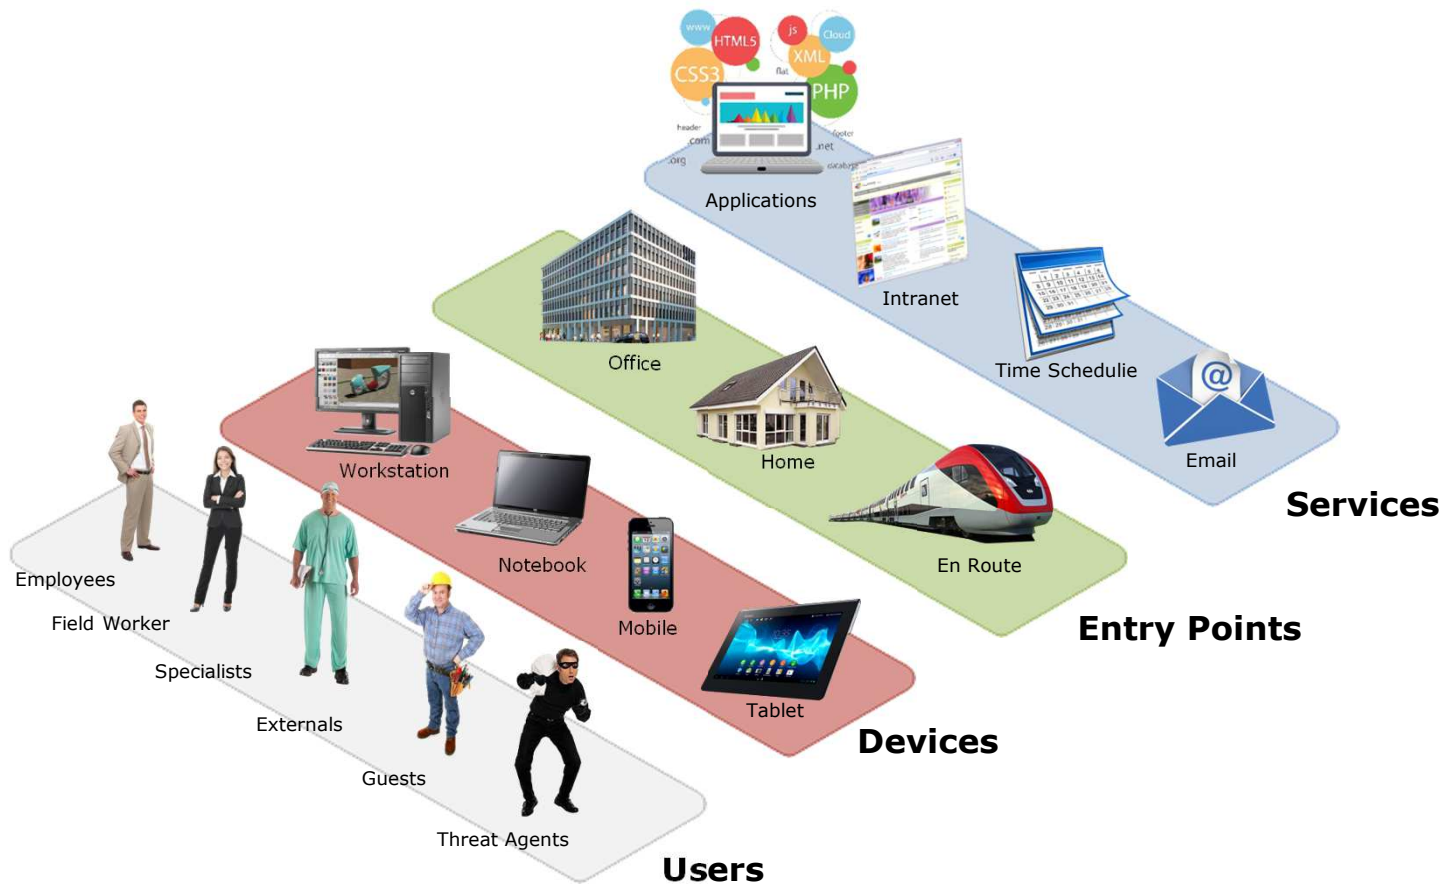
www
HTML5
js
Cloud
CSS3
XML
flat
PHP
header
.com
.org
footer
.net
Applications
Intranet
Time Schedulie
Email
Services

Office
Home
En Route
Entry Points

Workstation
Notebook
Mobile
Tablet
Devices

Employees
Field Worker
Specialists
Externals
Guests
Threat Agents
Users